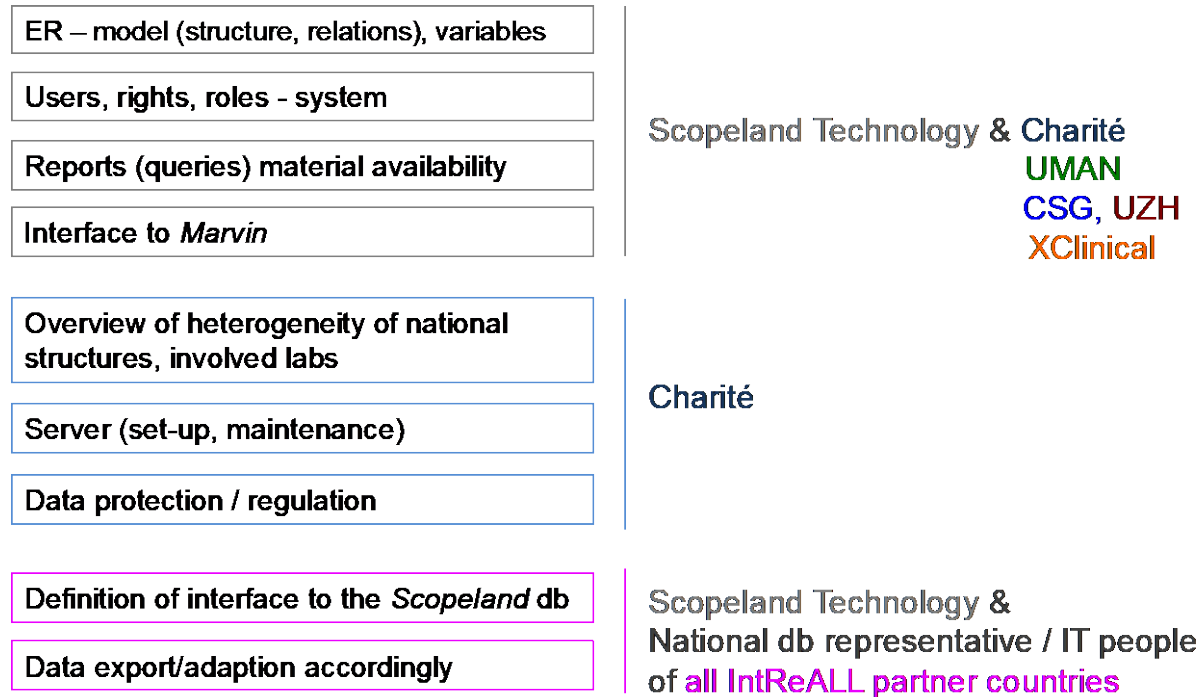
ER – model (structure, relations), variables

Users, rights, roles - system

Reports (queries) material availability

Interface to *Marvin*

Scopeland Technology & Charité
UMAN
CSG, UZH
XClinical

Overview of heterogeneity of national structures, involved labs

Server (set-up, maintenance)

Data protection / regulation

Charité

Definition of interface to the *Scopeland* db

Data export/adaption accordingly

Scopeland Technology &
National db representative / IT people
of all IntReALL partner countries